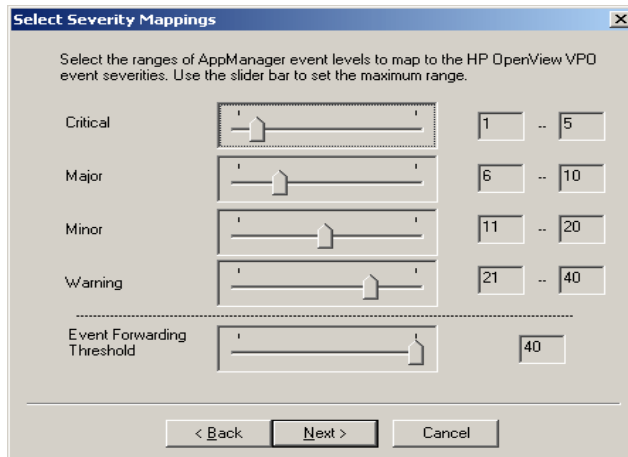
Select Severity Mappings

Select the ranges of AppManager event levels to map to the HP OpenView VPO event severities. Use the slider bar to set the maximum range.

Critical 1 -- 5

Major 6 -- 10

Minor 11 -- 20

Warning 21 -- 40

Event Forwarding Threshold 40

< Back Next > Cancel